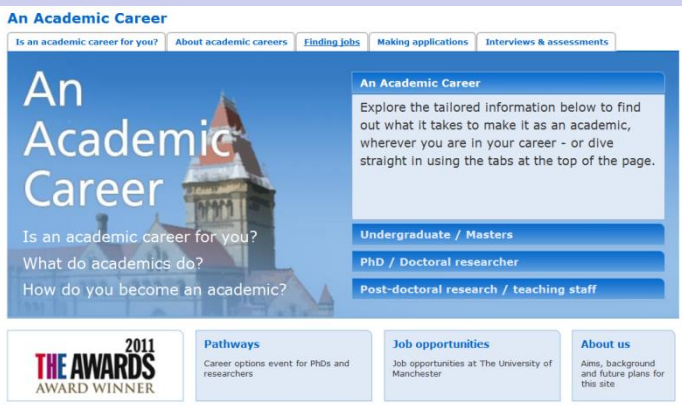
An Academic Career

Is an academic career for you? | About academic careers | Finding jobs | Making applications | Interviews & assessments

An Academic Career

Is an academic career for you?
What do academics do?
How do you become an academic?

An Academic Career

Explore the tailored information below to find out what it takes to make it as an academic, wherever you are in your career - or dive straight in using the tabs at the top of the page.

Undergraduate / Masters

PhD / Doctoral researcher

Post-doctoral research / teaching staff

2011
THE AWARDS
AWARD WINNER

Pathways
Career options event for PhDs and researchers

Job opportunities
Job opportunities at The University of Manchester

About us
Aims, background and future plans for this site